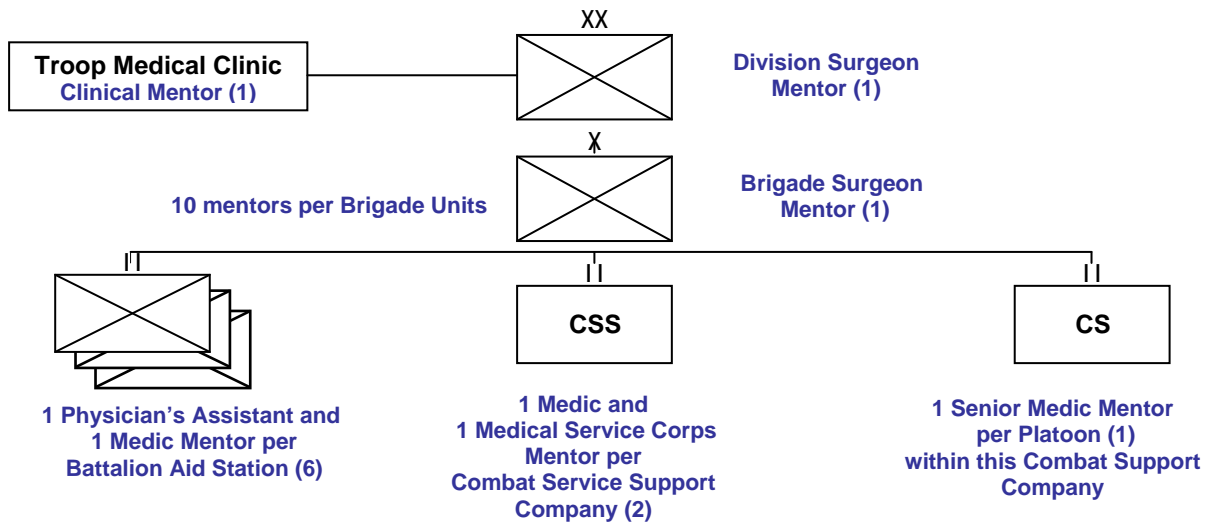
XX

Troop Medical Clinic
Clinical Mentor (1)

Division Surgeon
Mentor (1)

X

10 mentors per Brigade Units

Brigade Surgeon
Mentor (1)

II

II

II

CSS

CS

1 Physician's Assistant and
1 Medic Mentor per
Battalion Aid Station (6)

1 Medic and
1 Medical Service Corps
Mentor per
Combat Service Support
Company (2)

1 Senior Medic Mentor
per Platoon (1)
within this Combat Support
Company